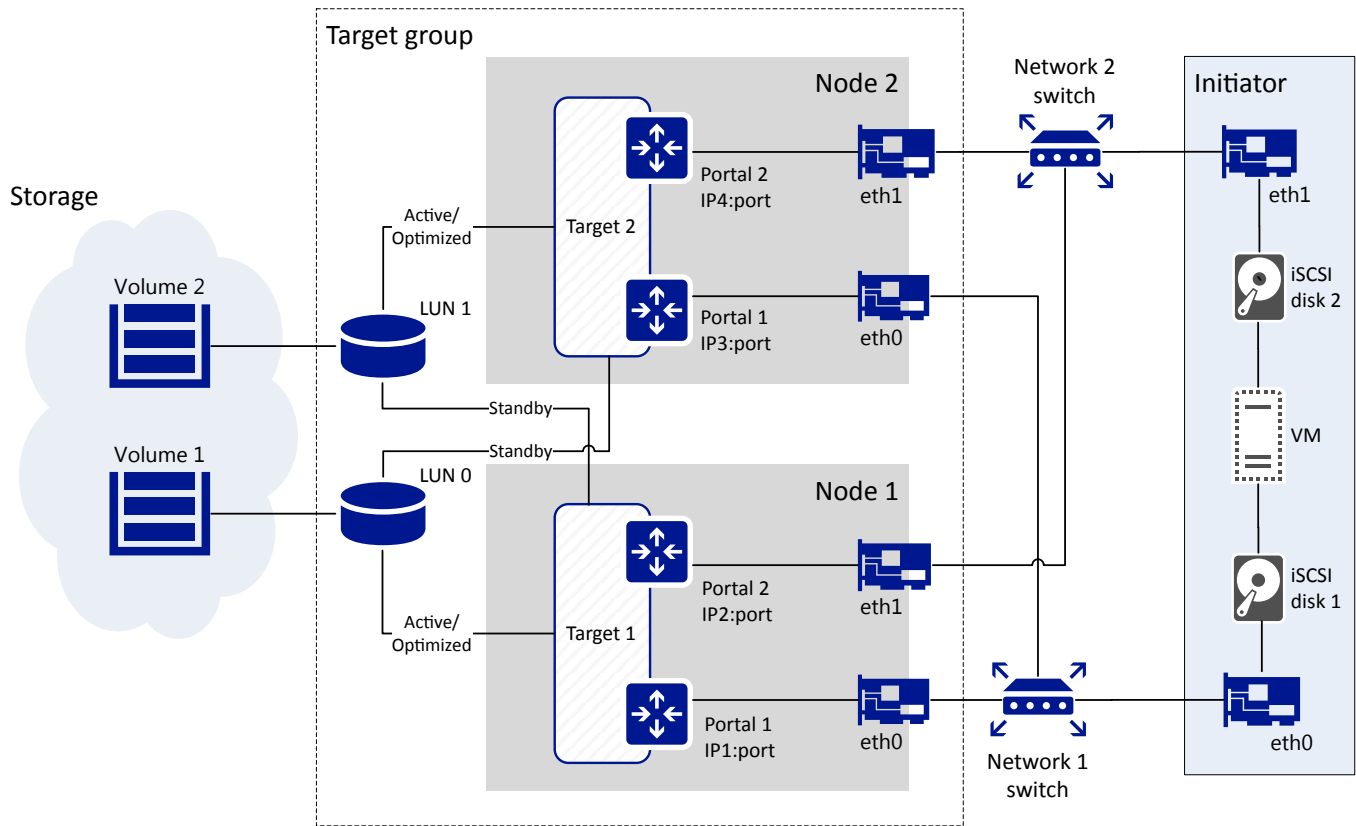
Target group

Node 2

Network 2 switch

Initiator

Storage

Volume 2

Active/ Optimized

Target 2

Portal 2 IP4:port

eth1

eth1

LUN 1

Portal 1 IP3:port

eth0

iSCSI disk 2

Standby

Standby

VM

Volume 1

LUN 0

Node 1

Portal 2 IP2:port

eth1

iSCSI disk 1

Active/ Optimized

Target 1

Portal 1 IP1:port

eth0

eth0

Network 1 switch